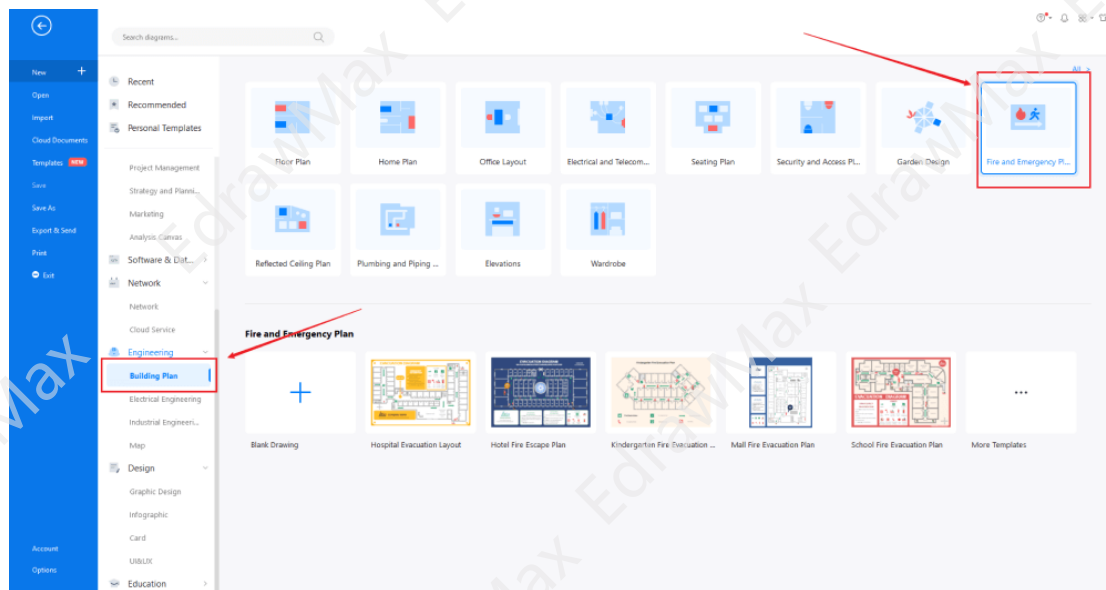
New
Open
Import
Cloud Documents
Templates NEW
Save
Save As
Export & Send
Print
Exit
Account
Options

Search diagrams...

Recent
Recommended
Personal Templates
Project Management
Strategy and Planni...
Marketing
Analysis Canvas
Software & Dat...
Network
Network
Cloud Service
Engineering
Building Plan
Electrical Engineering
Industrial Engineeri...
Map
Design
Graphic Design
Infographic
Card
UI&UX
Education

All

Floor Plan
Home Plan
Office Layout
Electrical and Telecom...
Seating Plan
Security and Access Pl...
Garden Design
Fire and Emergency Pl...
Reflected Ceiling Plan
Plumbing and Piping ...
Elevations
Wardrobe

Fire and Emergency Plan

Blank Drawing
Hospital Evacuation Layout
Hotel Fire Escape Plan
Kindergarten Fire Evacuation ...
Mall Fire Evacuation Plan
School Fire Evacuation Plan
More Templates

EdrawMax